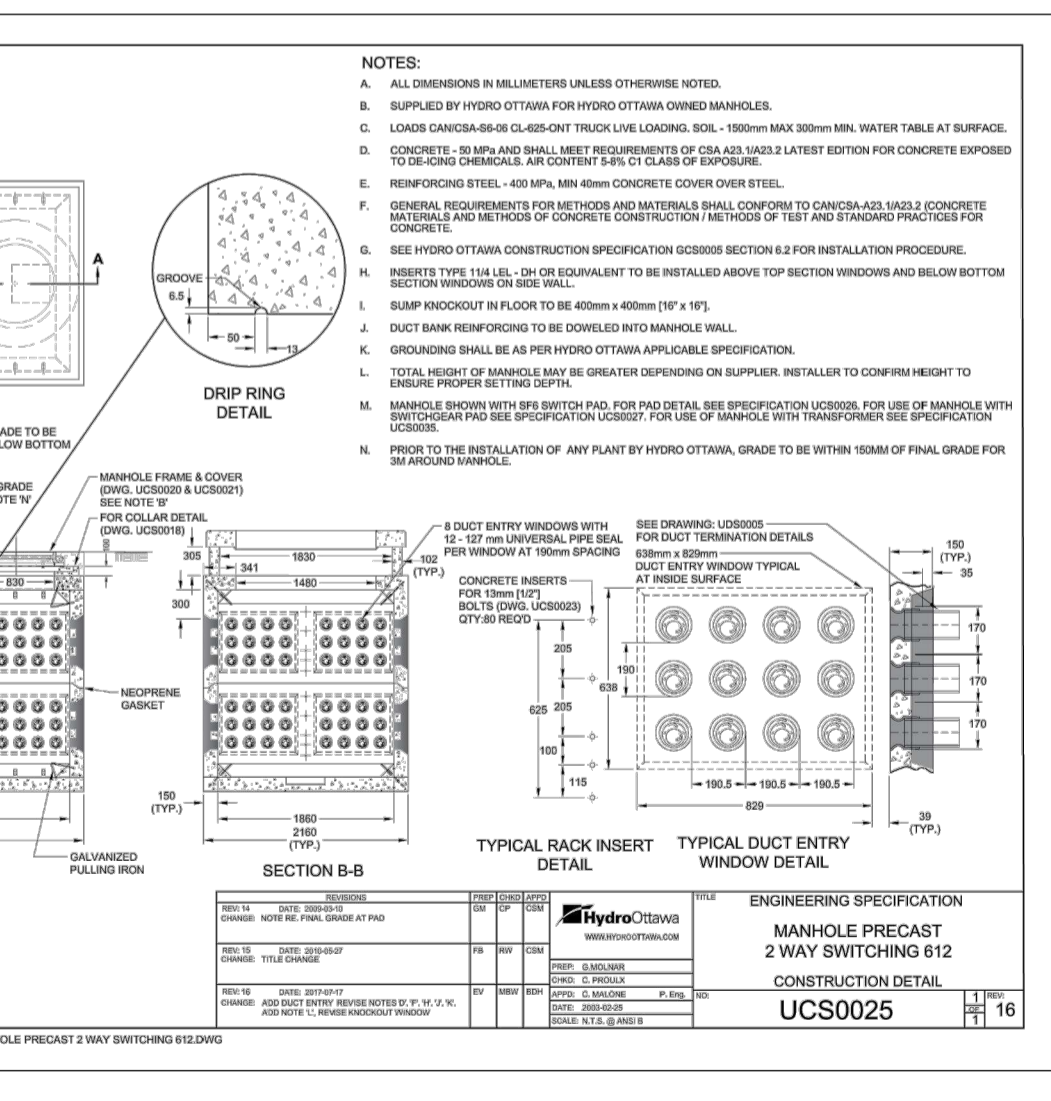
NOTES:

A. ALL DIMENSIONS IN MILLIMETERS UNLESS OTHERWISE NOTED.

B. SUPPLIED BY HYDRO OTTAWA FOR HYDRO OTTAWA OWNED MANHOLES.

C. LOADS CAN/CSA-S6-06 CL-625-ONT TRUCK LIVE LOADING. SOIL - 1500mm MAX 300mm MIN. WATER TABLE AT SURFACE.

D. CONCRETE - 50 MPa AND SHALL MEET REQUIREMENTS OF CSA A23.1/A23.2 LATEST EDITION FOR CONCRETE EXPOSED TO DE-ICING CHEMICALS. AIR CONTENT 5-8% C1 CLASS OF EXPOSURE.

E. REINFORCING STEEL - 400 MPa, MIN 40mm CONCRETE COVER OVER STEEL.

F. GENERAL REQUIREMENTS FOR METHODS AND MATERIALS SHALL CONFORM TO CAN/CSA-A23.1/A23.2 (CONCRETE MATERIALS AND METHODS OF CONCRETE CONSTRUCTION / METHODS OF TEST AND STANDARD PRACTICES FOR CONCRETE.

G. SEE HYDRO OTTAWA CONSTRUCTION SPECIFICATION GCS0005 SECTION 6.2 FOR INSTALLATION PROCEDURE.

H. INSERTS TYPE 11/4 LEL - DH OR EQUIVALENT TO BE INSTALLED ABOVE TOP SECTION WINDOWS AND BELOW BOTTOM SECTION WINDOWS ON SIDE WALL.

I. SUMP KNOCKOUT IN FLOOR TO BE 400mm x 400mm [16" x 16"].

J. DUCT BANK REINFORCING TO BE DOWELED INTO MANHOLE WALL.

K. GROUNDING SHALL BE AS PER HYDRO OTTAWA APPLICABLE SPECIFICATION.

L. TOTAL HEIGHT OF MANHOLE MAY BE GREATER DEPENDING ON SUPPLIER. INSTALLER TO CONFIRM HEIGHT TO ENSURE PROPER SETTING DEPTH.

M. MANHOLE SHOWN WITH SF6 SWITCH PAD. FOR PAD DETAIL SEE SPECIFICATION UCS0026. FOR USE OF MANHOLE WITH SWITCHGEAR PAD SEE SPECIFICATION UCS0027. FOR USE OF MANHOLE WITH TRANSFORMER SEE SPECIFICATION UCS0035.

N. PRIOR TO THE INSTALLATION OF ANY PLANT BY HYDRO OTTAWA, GRADE TO BE WITHIN 150MM OF FINAL GRADE FOR 3M AROUND MANHOLE.

A
GROOVE
6.5
50
13
DRIP RING DETAIL

ADE TO BE
LOW BOTTOM
GRADE
OTE 'N'

MANHOLE FRAME & COVER (DWG. UCS0020 & UCS0021) SEE NOTE 'B'
FOR COLLAR DETAIL (DWG. UCS0018)
305
100
830
341
1830
1480
300
102 (TYP.)
8 DUCT ENTRY WINDOWS WITH 12 - 127 mm UNIVERSAL PIPE SEAL PER WINDOW AT 190mm SPACING
NEOPRENE GASKET
150 (TYP.)
1860
2160 (TYP.)
GALVANIZED PULLING IRON
SECTION B-B

CONCRETE INSERTS FOR 13mm [1/2"] BOLTS (DWG. UCS0023) QTY:80 REQ'D
205
190
638
625
205
100
115
TYPICAL RACK INSERT DETAIL

SEE DRAWING: UDS0005 FOR DUCT TERMINATION DETAILS
638mm x 829mm DUCT ENTRY WINDOW TYPICAL AT INSIDE SURFACE
190.5
190.5
190.5
829
TYPICAL DUCT ENTRY WINDOW DETAIL

150 (TYP.)
35
170
170
170
39 (TYP.)

| REVISIONS | PREP | CHKD | APPD |
|---|---|---|---|
| REV: 14 DATE: 2009-03-10 CHANGE: NOTE RE. FINAL GRADE AT PAD | GM | CP | CSM |
| REV: 15 DATE: 2010-05-27 CHANGE: TITLE CHANGE | FB | RW | CSM |
| REV: 16 DATE: 2017-07-17 CHANGE: ADD DUCT ENTRY REVISE NOTES 'D', 'F', 'H', 'J', 'K', ADD NOTE 'L', REVISE KNOCKOUT WINDOW | EV | MBW | BDH |

HydroOttawa
WWW.HYDROOTTAWA.COM
PREP: G.MOLNAR
CHKD: C. PROULX
APPD: C. MALONE P. Eng.
DATE: 2003-02-25
SCALE: N.T.S. @ ANSI B

TITLE
ENGINEERING SPECIFICATION
MANHOLE PRECAST 2 WAY SWITCHING 612
CONSTRUCTION DETAIL
NO:
UCS0025
1 OF 1
REV: 16

OLE PRECAST 2 WAY SWITCHING 612.DWG